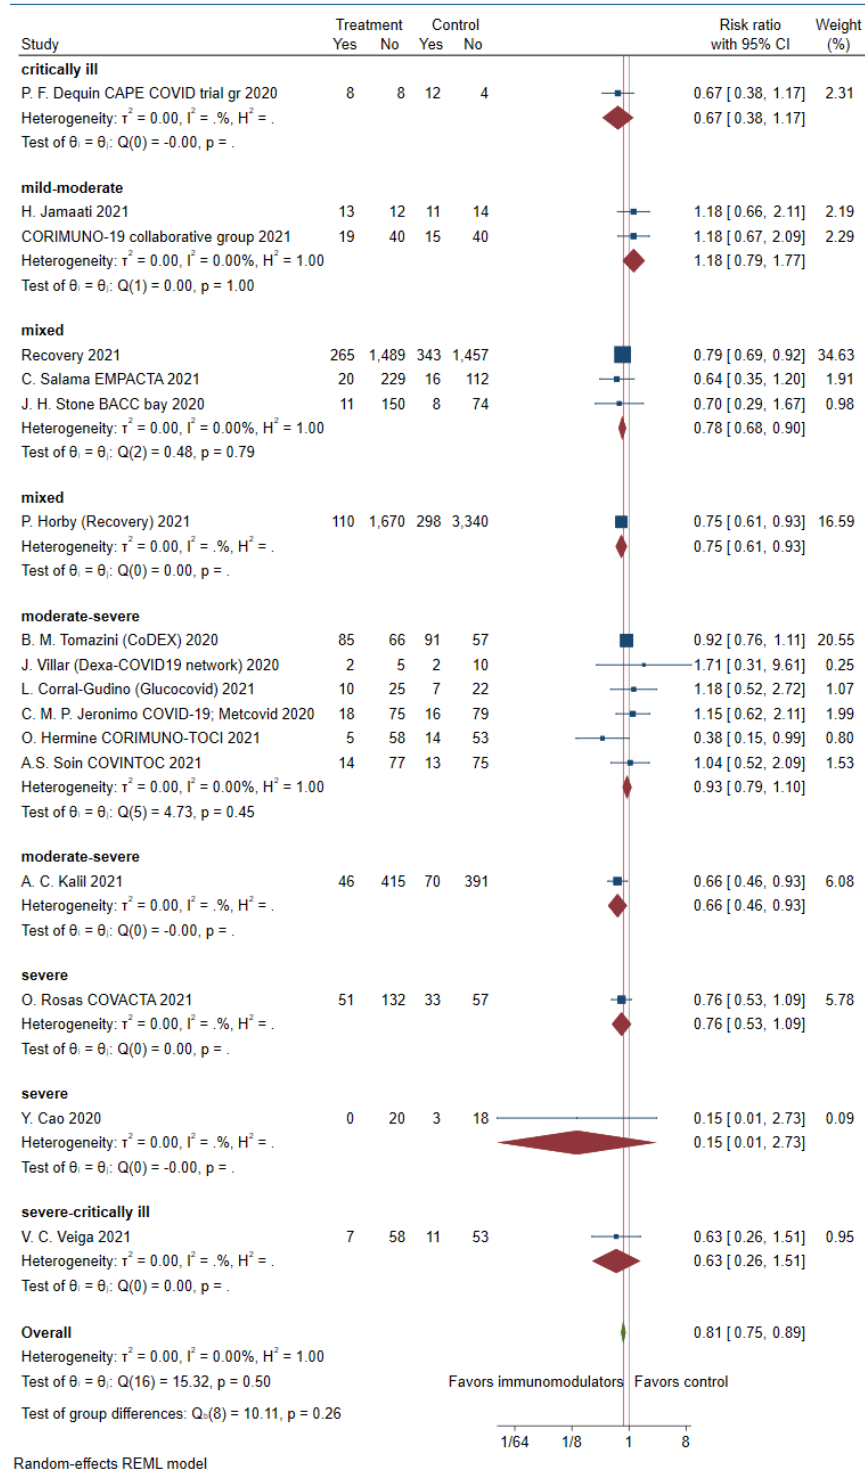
| Study | Treatment Yes | Treatment No | Control Yes | Control No | Risk ratio with 95% CI | Weight (%) |
|---|---|---|---|---|---|---|
| **critically ill** | | | | | | |
| P. F. Dequin CAPE COVID trial gr 2020 | 8 | 8 | 12 | 4 | 0.67 [ 0.38, 1.17] | 2.31 |
| Heterogeneity: $\tau^2$ = 0.00, $I^2$ = .%, $H^2$ = . | | | | | 0.67 [ 0.38, 1.17] | |
| Test of $\theta_i = \theta_j$: Q(0) = -0.00, p = . | | | | | | |
| **mild-moderate** | | | | | | |
| H. Jamaati 2021 | 13 | 12 | 11 | 14 | 1.18 [ 0.66, 2.11] | 2.19 |
| CORIMUNO-19 collaborative group 2021 | 19 | 40 | 15 | 40 | 1.18 [ 0.67, 2.09] | 2.29 |
| Heterogeneity: $\tau^2$ = 0.00, $I^2$ = 0.00%, $H^2$ = 1.00 | | | | | 1.18 [ 0.79, 1.77] | |
| Test of $\theta_i = \theta_j$: Q(1) = 0.00, p = 1.00 | | | | | | |
| **mixed** | | | | | | |
| Recovery 2021 | 265 | 1,489 | 343 | 1,457 | 0.79 [ 0.69, 0.92] | 34.63 |
| C. Salama EMPACTA 2021 | 20 | 229 | 16 | 112 | 0.64 [ 0.35, 1.20] | 1.91 |
| J. H. Stone BACC bay 2020 | 11 | 150 | 8 | 74 | 0.70 [ 0.29, 1.67] | 0.98 |
| Heterogeneity: $\tau^2$ = 0.00, $I^2$ = 0.00%, $H^2$ = 1.00 | | | | | 0.78 [ 0.68, 0.90] | |
| Test of $\theta_i = \theta_j$: Q(2) = 0.48, p = 0.79 | | | | | | |
| **mixed** | | | | | | |
| P. Horby (Recovery) 2021 | 110 | 1,670 | 298 | 3,340 | 0.75 [ 0.61, 0.93] | 16.59 |
| Heterogeneity: $\tau^2$ = 0.00, $I^2$ = .%, $H^2$ = . | | | | | 0.75 [ 0.61, 0.93] | |
| Test of $\theta_i = \theta_j$: Q(0) = 0.00, p = . | | | | | | |
| **moderate-severe** | | | | | | |
| B. M. Tomazini (CoDEX) 2020 | 85 | 66 | 91 | 57 | 0.92 [ 0.76, 1.11] | 20.55 |
| J. Villar (Dexa-COVID19 network) 2020 | 2 | 5 | 2 | 10 | 1.71 [ 0.31, 9.61] | 0.25 |
| L. Corral-Gudino (Glucocovid) 2021 | 10 | 25 | 7 | 22 | 1.18 [ 0.52, 2.72] | 1.07 |
| C. M. P. Jeronimo COVID-19; Metcovid 2020 | 18 | 75 | 16 | 79 | 1.15 [ 0.62, 2.11] | 1.99 |
| O. Hermine CORIMUNO-TOCI 2021 | 5 | 58 | 14 | 53 | 0.38 [ 0.15, 0.99] | 0.80 |
| A.S. Soin COVINTOC 2021 | 14 | 77 | 13 | 75 | 1.04 [ 0.52, 2.09] | 1.53 |
| Heterogeneity: $\tau^2$ = 0.00, $I^2$ = 0.00%, $H^2$ = 1.00 | | | | | 0.93 [ 0.79, 1.10] | |
| Test of $\theta_i = \theta_j$: Q(5) = 4.73, p = 0.45 | | | | | | |
| **moderate-severe** | | | | | | |
| A. C. Kalil 2021 | 46 | 415 | 70 | 391 | 0.66 [ 0.46, 0.93] | 6.08 |
| Heterogeneity: $\tau^2$ = 0.00, $I^2$ = .%, $H^2$ = . | | | | | 0.66 [ 0.46, 0.93] | |
| Test of $\theta_i = \theta_j$: Q(0) = -0.00, p = . | | | | | | |
| **severe** | | | | | | |
| O. Rosas COVACTA 2021 | 51 | 132 | 33 | 57 | 0.76 [ 0.53, 1.09] | 5.78 |
| Heterogeneity: $\tau^2$ = 0.00, $I^2$ = .%, $H^2$ = . | | | | | 0.76 [ 0.53, 1.09] | |
| Test of $\theta_i = \theta_j$: Q(0) = 0.00, p = . | | | | | | |
| **severe** | | | | | | |
| Y. Cao 2020 | 0 | 20 | 3 | 18 | 0.15 [ 0.01, 2.73] | 0.09 |
| Heterogeneity: $\tau^2$ = 0.00, $I^2$ = .%, $H^2$ = . | | | | | 0.15 [ 0.01, 2.73] | |
| Test of $\theta_i = \theta_j$: Q(0) = -0.00, p = . | | | | | | |
| **severe-critically ill** | | | | | | |
| V. C. Veiga 2021 | 7 | 58 | 11 | 53 | 0.63 [ 0.26, 1.51] | 0.95 |
| Heterogeneity: $\tau^2$ = 0.00, $I^2$ = .%, $H^2$ = . | | | | | 0.63 [ 0.26, 1.51] | |
| Test of $\theta_i = \theta_j$: Q(0) = 0.00, p = . | | | | | | |
| **Overall** | | | | | 0.81 [ 0.75, 0.89] | |
| Heterogeneity: $\tau^2$ = 0.00, $I^2$ = 0.00%, $H^2$ = 1.00 | | | | | | |
| Test of $\theta_i = \theta_j$: Q(16) = 15.32, p = 0.50 | | | | | | |
| Test of group differences: $Q_b(8)$ = 10.11, p = 0.26 | | | | | | |

Favors immunomodulators Favors control

1/64 1/8 1 8

Random-effects REML model